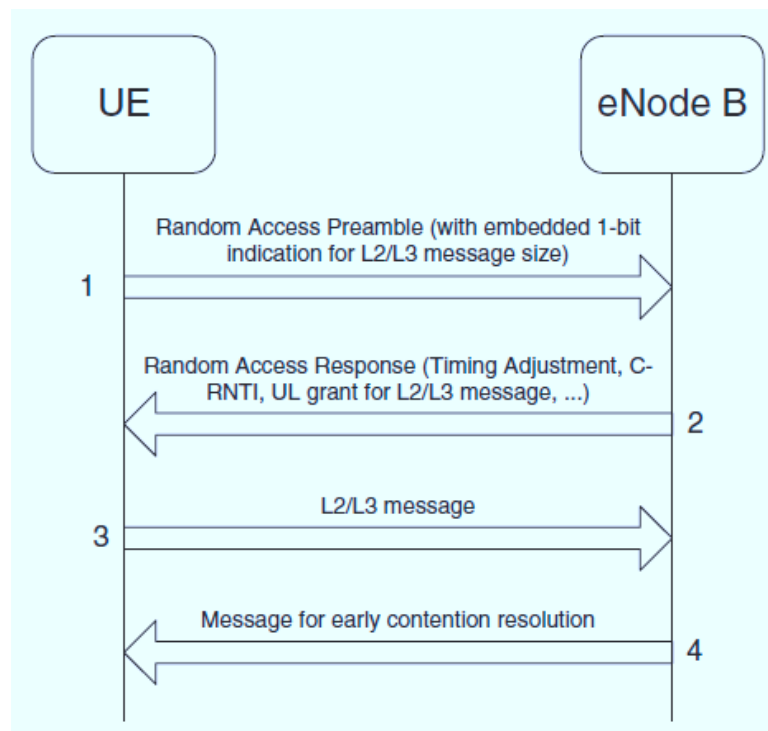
UE

eNode B

Random Access Preamble (with embedded 1-bit indication for L2/L3 message size)

1

Random Access Response (Timing Adjustment, C-RNTI, UL grant for L2/L3 message, ...)

2

L2/L3 message

3

Message for early contention resolution

4